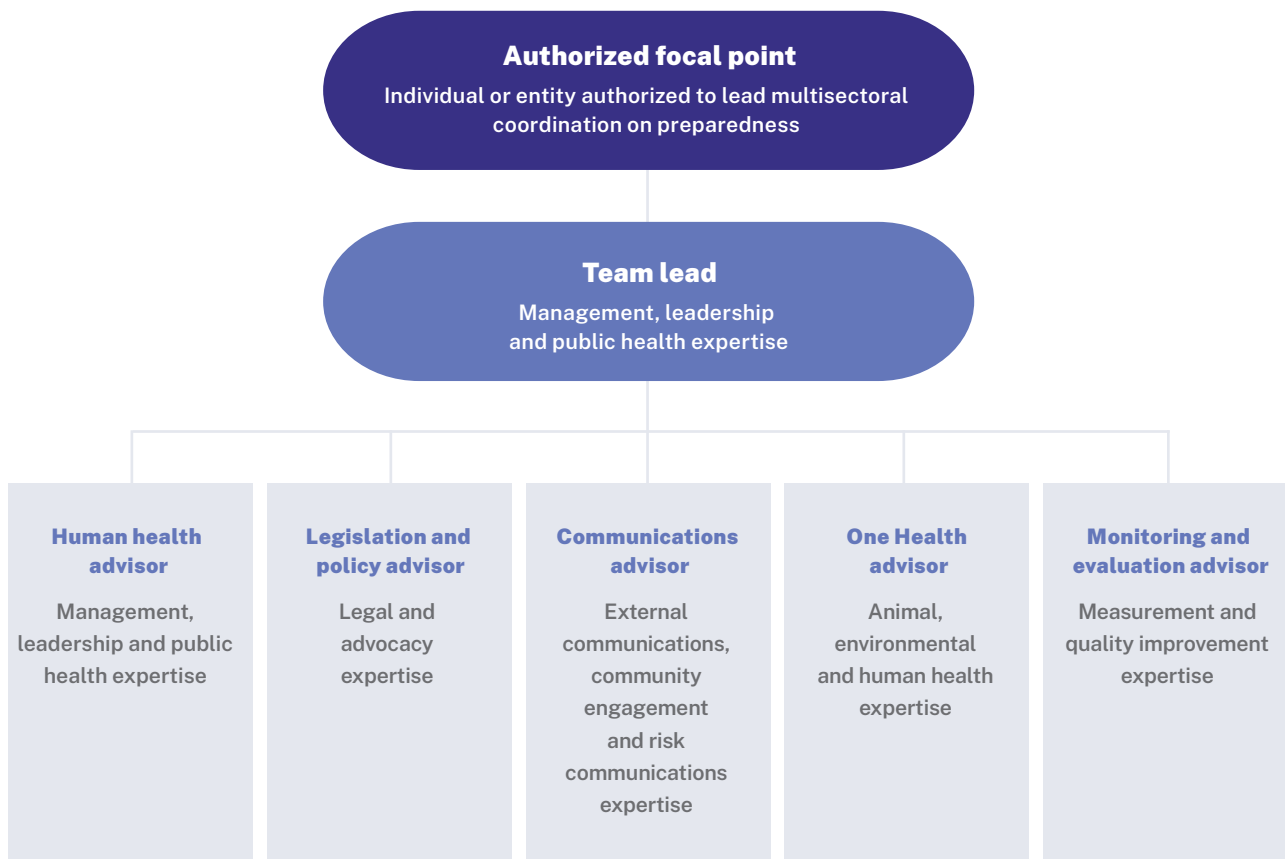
Authorized focal point
Individual or entity authorized to lead multisectoral coordination on preparedness

Team lead
Management, leadership and public health expertise

Human health advisor
Management, leadership and public health expertise

Legislation and policy advisor
Legal and advocacy expertise

Communications advisor
External communications, community engagement and risk communications expertise

One Health advisor
Animal, environmental and human health expertise

Monitoring and evaluation advisor
Measurement and quality improvement expertise